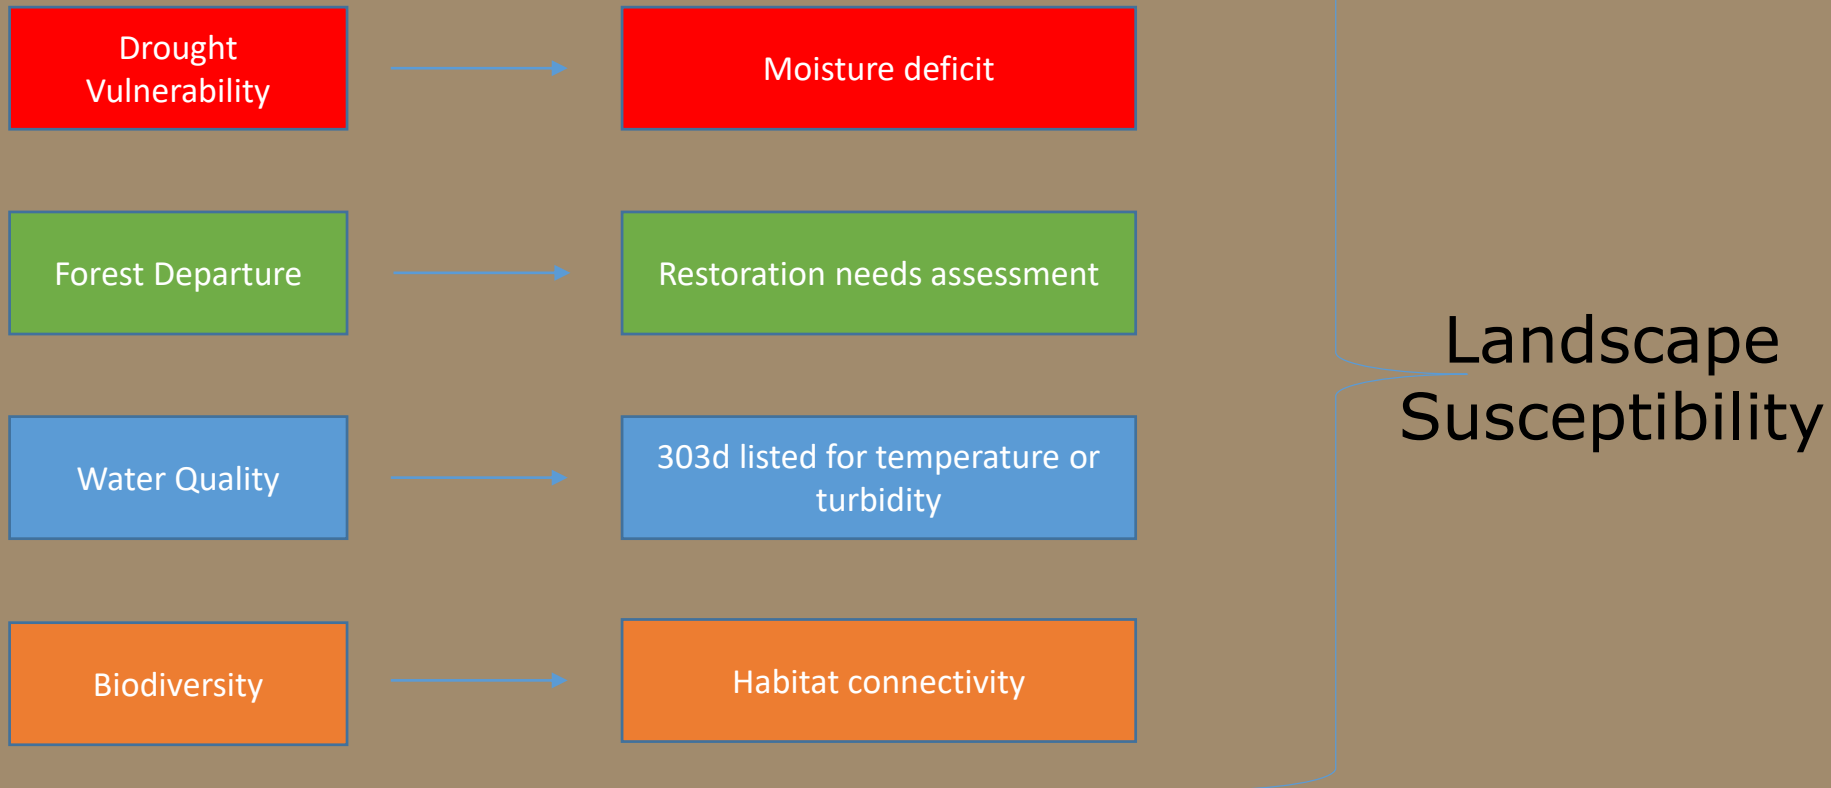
Drought Vulnerability

Moisture deficit

Forest Departure

Restoration needs assessment

Water Quality

303d listed for temperature or turbidity

Biodiversity

Habitat connectivity

Landscape Susceptibility